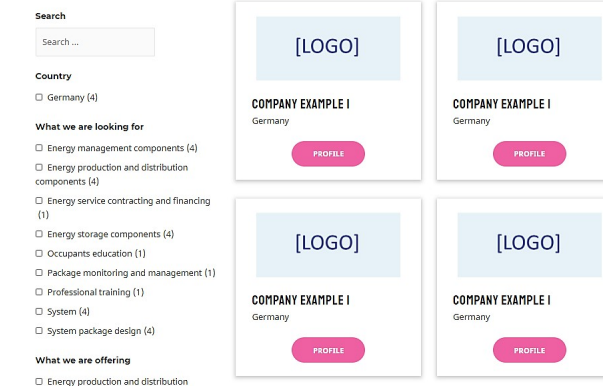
Search

Search ...

Country

Germany (4)

What we are looking for

Energy management components (4)

Energy production and distribution components (4)

Energy service contracting and financing (1)

Energy storage components (4)

Occupants education (1)

Package monitoring and management (1)

Professional training (1)

System (4)

System package design (4)

What we are offering

Energy production and distribution

[LOGO]

COMPANY EXAMPLE I

Germany

PROFILE

[LOGO]

COMPANY EXAMPLE I

Germany

PROFILE

[LOGO]

COMPANY EXAMPLE I

Germany

PROFILE

[LOGO]

COMPANY EXAMPLE I

Germany

PROFILE